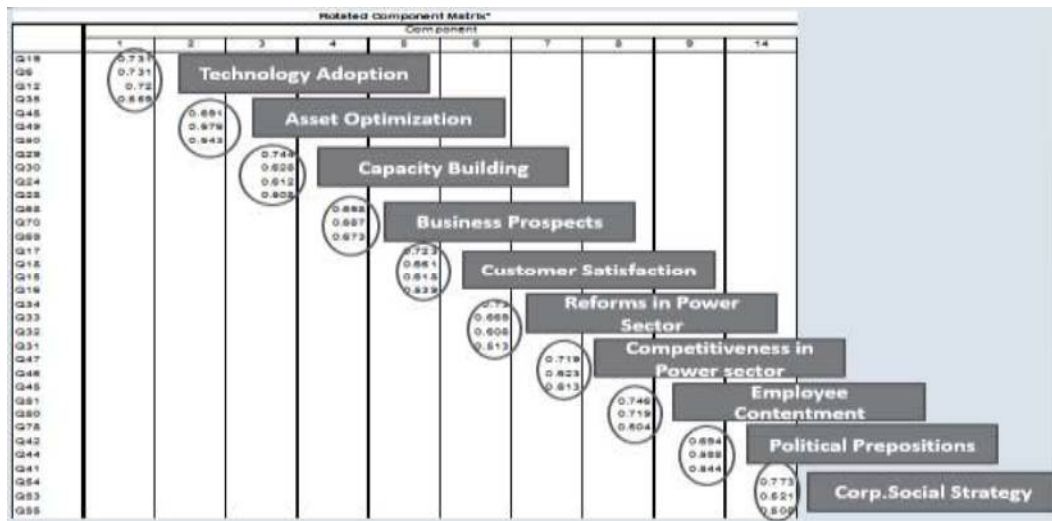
Rotated Component Matrix$^a$

| | Component | | | | | | | | | |
|---|---|---|---|---|---|---|---|---|---|---|
| | 1 | 2 | 3 | 4 | 5 | 6 | 7 | 8 | 9 | 14 |
| Q18 | 0.731 | | | | | | | | | |
| Q6 | 0.731 | | | | | | | | | |
| Q12 | 0.72 | | | | | | | | | |
| Q38 | 0.665 | | | | | | | | | |
| Q45 | | 0.691 | | | | | | | | |
| Q49 | | 0.679 | | | | | | | | |
| Q60 | | 0.643 | | | | | | | | |
| Q29 | | | 0.744 | | | | | | | |
| Q30 | | | 0.626 | | | | | | | |
| Q24 | | | 0.612 | | | | | | | |
| Q28 | | | 0.608 | | | | | | | |
| Q68 | | | | 0.698 | | | | | | |
| Q70 | | | | 0.687 | | | | | | |
| Q69 | | | | 0.673 | | | | | | |
| Q17 | | | | | 0.727 | | | | | |
| Q18 | | | | | 0.661 | | | | | |
| Q15 | | | | | 0.615 | | | | | |
| Q19 | | | | | 0.539 | | | | | |
| Q34 | | | | | | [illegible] | | | | |
| Q33 | | | | | | 0.665 | | | | |
| Q32 | | | | | | 0.605 | | | | |
| Q31 | | | | | | 0.513 | | | | |
| Q47 | | | | | | | 0.719 | | | |
| Q46 | | | | | | | 0.623 | | | |
| Q45 | | | | | | | 0.613 | | | |
| Q51 | | | | | | | | 0.746 | | |
| Q50 | | | | | | | | 0.719 | | |
| Q78 | | | | | | | | 0.604 | | |
| Q42 | | | | | | | | | 0.694 | |
| Q44 | | | | | | | | | 0.658 | |
| Q41 | | | | | | | | | 0.644 | |
| Q54 | | | | | | | | | | 0.773 |
| Q53 | | | | | | | | | | 0.621 |
| Q55 | | | | | | | | | | 0.608 |

Technology Adoption
Asset Optimization
Capacity Building
Business Prospects
Customer Satisfaction
Reforms in Power Sector
Competitiveness in Power sector
Employee Contentment
Political Prepositions
Corp.Social Strategy